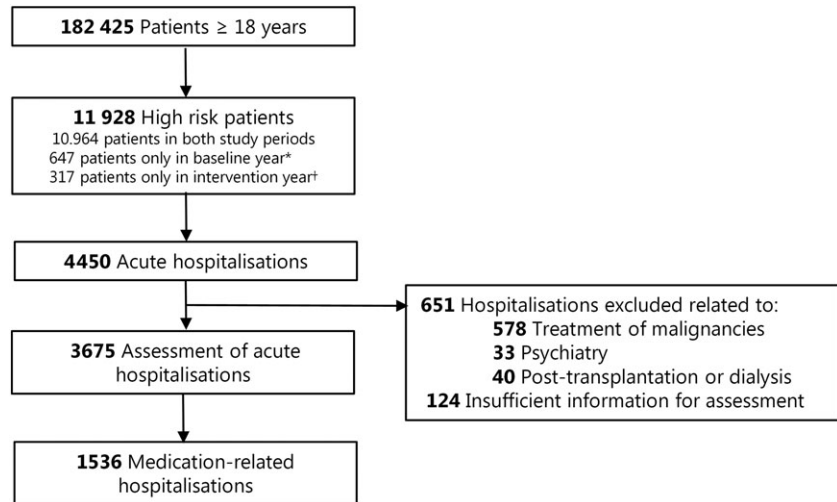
**182 425** Patients ≥ 18 years

**11 928** High risk patients
10.964 patients in both study periods
647 patients only in baseline year*
317 patients only in intervention year†

**4450** Acute hospitalisations

**651** Hospitalisations excluded related to:
**578** Treatment of malignancies
**33** Psychiatry
**40** Post-transplantation or dialysis
**124** Insufficient information for assessment

**3675** Assessment of acute hospitalisations

**1536** Medication-related hospitalisations